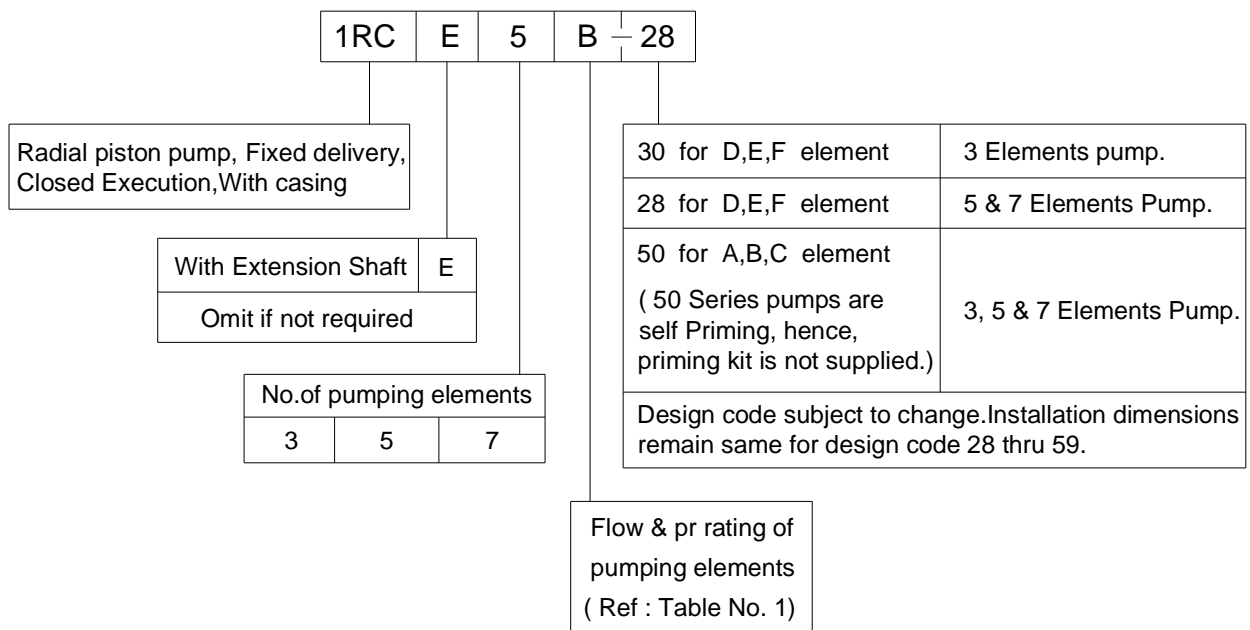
| 1RC | E | 5 | B – 28 |
|---|---|---|---|

Radial piston pump, Fixed delivery, Closed Execution,With casing

| With Extension Shaft | E |
|---|---|
| Omit if not required | |

| No.of pumping elements | | |
|---|---|---|
| 3 | 5 | 7 |

| 30 for D,E,F element | 3 Elements pump. |
|---|---|
| 28 for D,E,F element | 5 & 7 Elements Pump. |
| 50 for A,B,C element ( 50 Series pumps are self Priming, hence, priming kit is not supplied.) | 3, 5 & 7 Elements Pump. |
| Design code subject to change.Installation dimensions remain same for design code 28 thru 59. | |

Flow & pr rating of pumping elements ( Ref : Table No. 1)